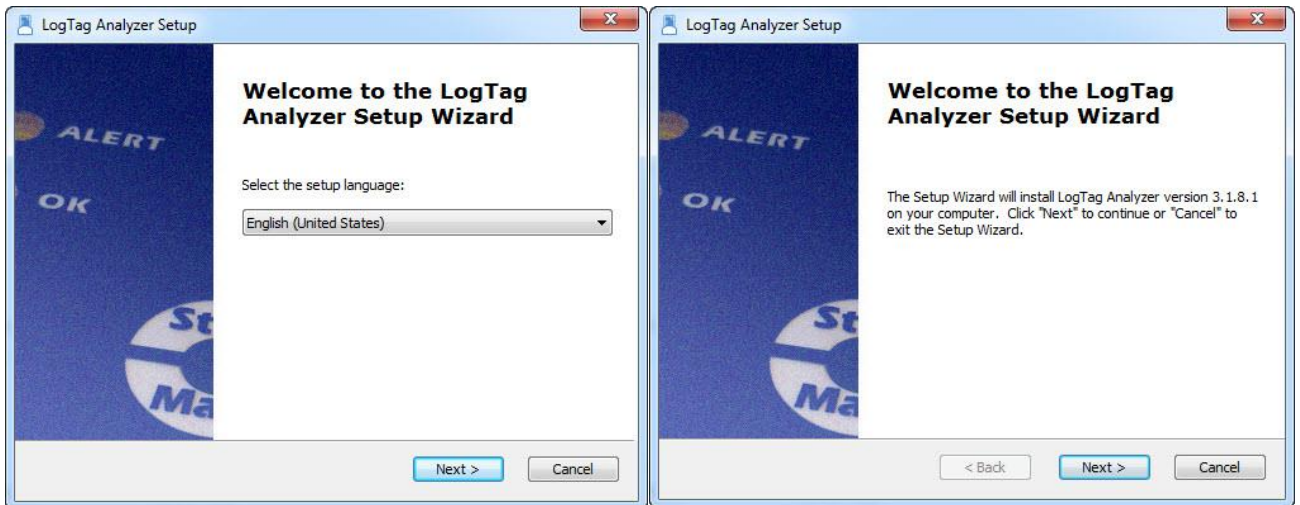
LogTag Analyzer Setup

ALERT

OK

St

Ma

Welcome to the LogTag Analyzer Setup Wizard

Select the setup language:

English (United States)

Next >

Cancel

LogTag Analyzer Setup

ALERT

OK

St

Ma

Welcome to the LogTag Analyzer Setup Wizard

The Setup Wizard will install LogTag Analyzer version 3.1.8.1 on your computer. Click "Next" to continue or "Cancel" to exit the Setup Wizard.

< Back

Next >

Cancel